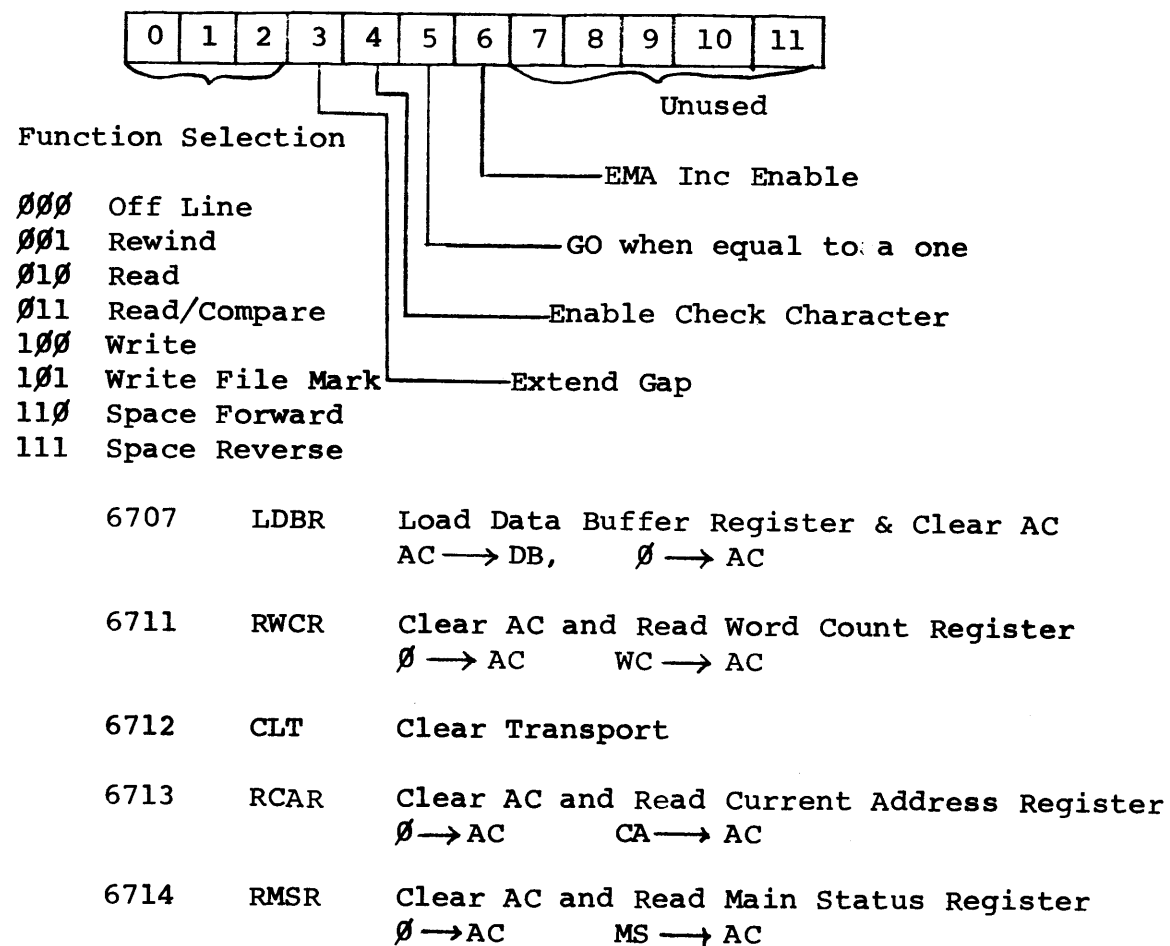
| 0 | 1 | 2 | 3 | 4 | 5 | 6 | 7 | 8 | 9 | 10 | 11 |
|---|---|---|---|---|---|---|---|---|---|---|---|

Unused

Function Selection

EMA Inc Enable

ØØØ Off Line
ØØ1 Rewind
Ø1Ø Read
Ø11 Read/Compare
1ØØ Write
1Ø1 Write File Mark
11Ø Space Forward
111 Space Reverse

GO when equal to a one

Enable Check Character

Extend Gap

6707 LDBR Load Data Buffer Register & Clear AC
$AC \longrightarrow DB$, $Ø \longrightarrow AC$

6711 RWCR Clear AC and Read Word Count Register
$Ø \longrightarrow AC$ $WC \longrightarrow AC$

6712 CLT Clear Transport

6713 RCAR Clear AC and Read Current Address Register
$Ø \longrightarrow AC$ $CA \longrightarrow AC$

6714 RMSR Clear AC and Read Main Status Register
$Ø \longrightarrow AC$ $MS \longrightarrow AC$